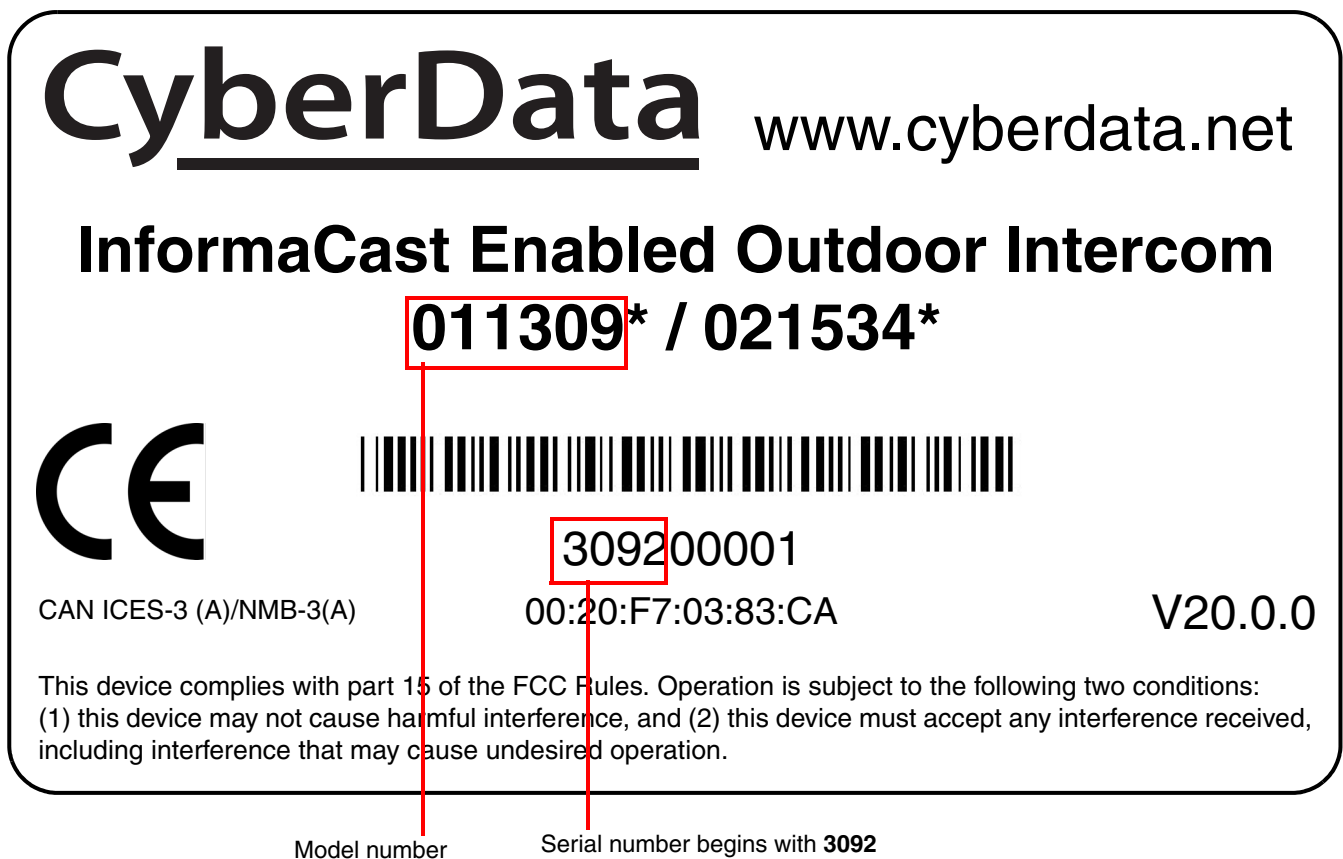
CyberData www.cyberdata.net

InformaCast Enabled Outdoor Intercom
011309* / 021534*

CE

309200001

CAN ICES-3 (A)/NMB-3(A)

00:20:F7:03:83:CA

V20.0.0

This device complies with part 15 of the FCC Rules. Operation is subject to the following two conditions: (1) this device may not cause harmful interference, and (2) this device must accept any interference received, including interference that may cause undesired operation.

Model number

Serial number begins with **3092**